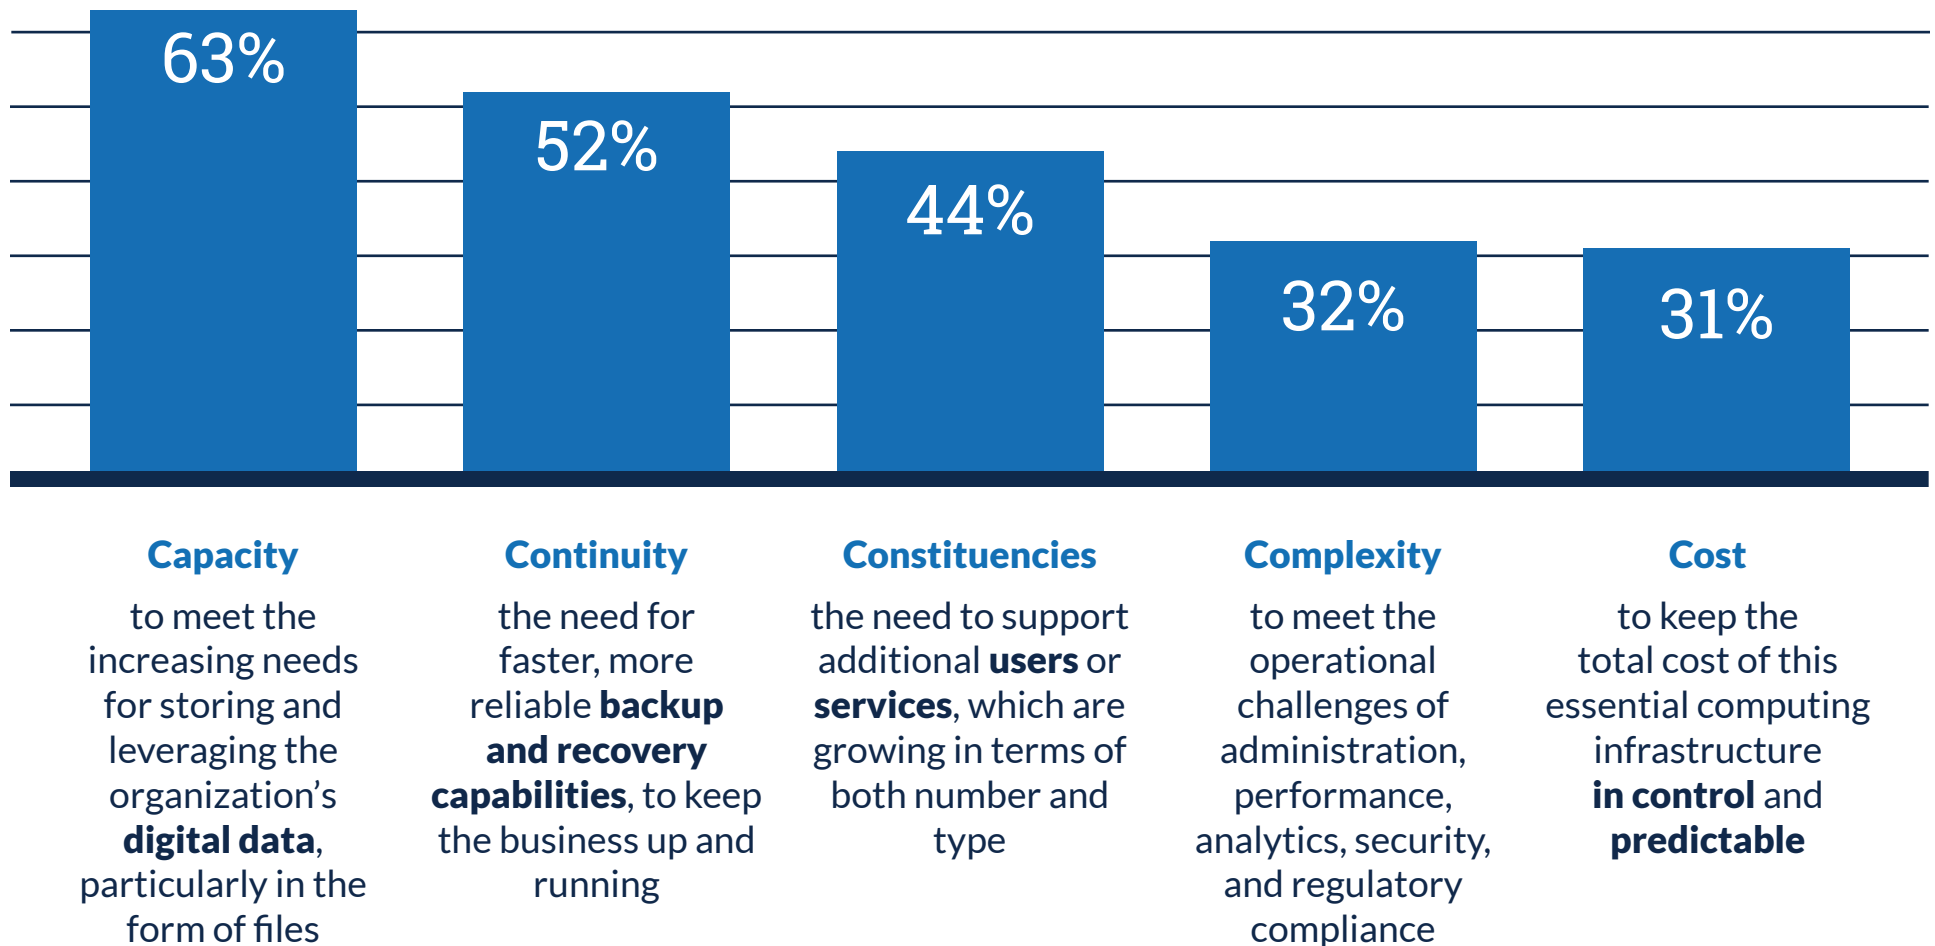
63%

52%

44%

32%

31%

Capacity

to meet the increasing needs for storing and leveraging the organization’s **digital data**, particularly in the form of files

Continuity

the need for faster, more reliable **backup and recovery capabilities**, to keep the business up and running

Constituencies

the need to support additional **users** or **services**, which are growing in terms of both number and type

Complexity

to meet the operational challenges of administration, performance, analytics, security, and regulatory compliance

Cost

to keep the total cost of this essential computing infrastructure **in control** and **predictable**